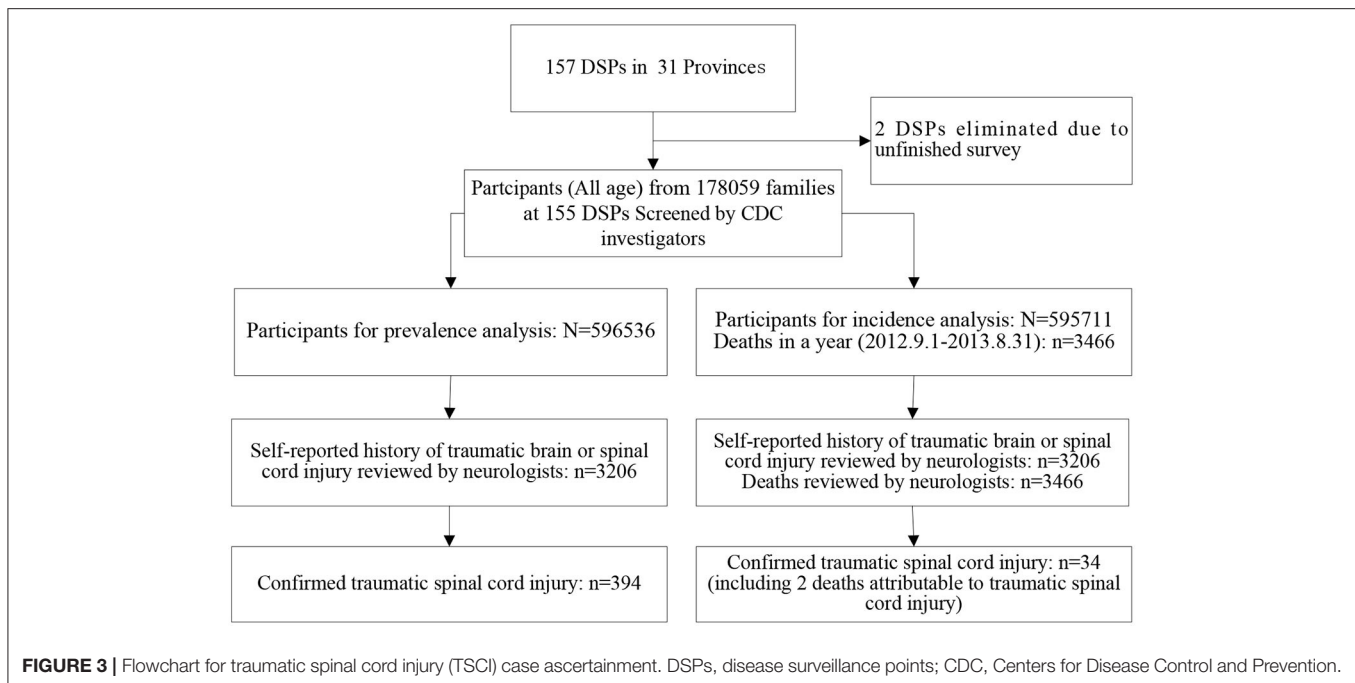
157 DSPs in 31 Provinces

2 DSPs eliminated due to unfinished survey

Partcipants (All age) from 178059 families at 155 DSPs Screened by CDC investigators

Participants for prevalence analysis: N=596536

Participants for incidence analysis: N=595711
Deaths in a year (2012.9.1-2013.8.31): n=3466

Self-reported history of traumatic brain or spinal cord injury reviewed by neurologists: n=3206

Self-reported history of traumatic brain or spinal cord injury reviewed by neurologists: n=3206
Deaths reviewed by neurologists: n=3466

Confirmed traumatic spinal cord injury: n=394

Confirmed traumatic spinal cord injury: n=34 (including 2 deaths attributable to traumatic spinal cord injury)

FIGURE 3 | Flowchart for traumatic spinal cord injury (TSCI) case ascertainment. DSPs, disease surveillance points; CDC, Centers for Disease Control and Prevention.